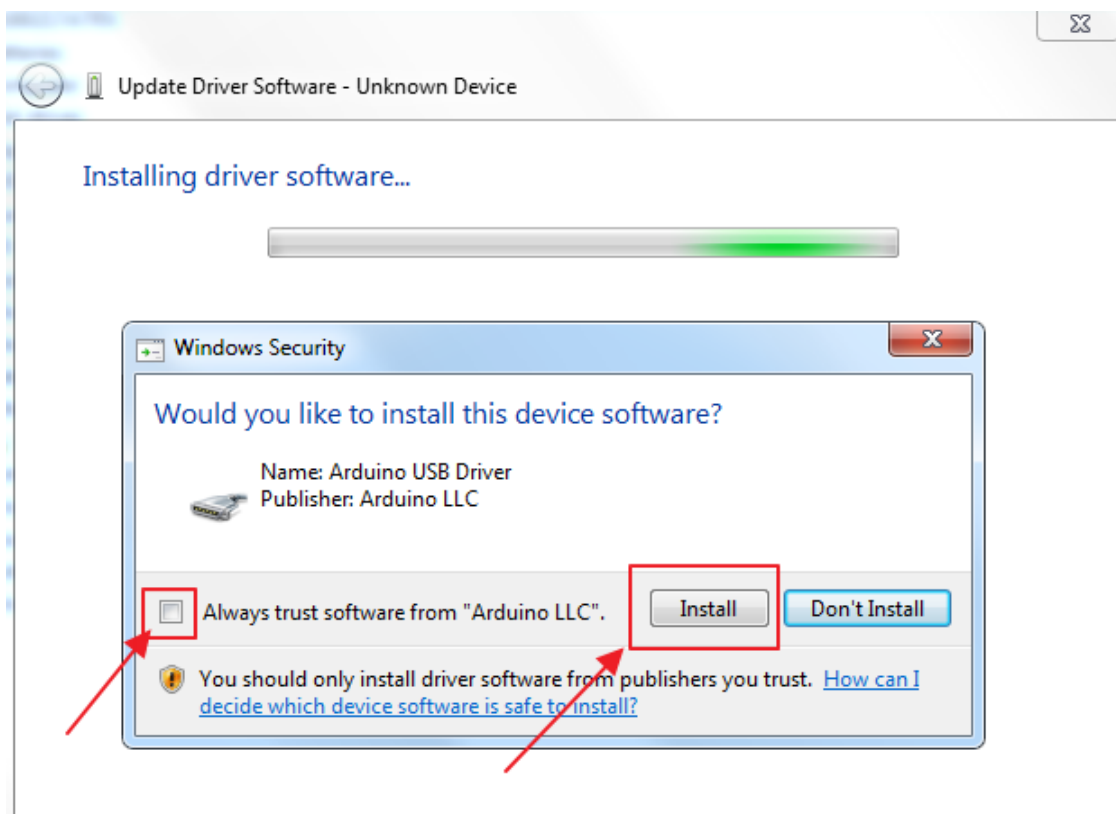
Update Driver Software - Unknown Device

Installing driver software...

Windows Security

Would you like to install this device software?

Name: Arduino USB Driver
Publisher: Arduino LLC

Always trust software from "Arduino LLC".

Install

Don't Install

You should only install driver software from publishers you trust. How can I decide which device software is safe to install?